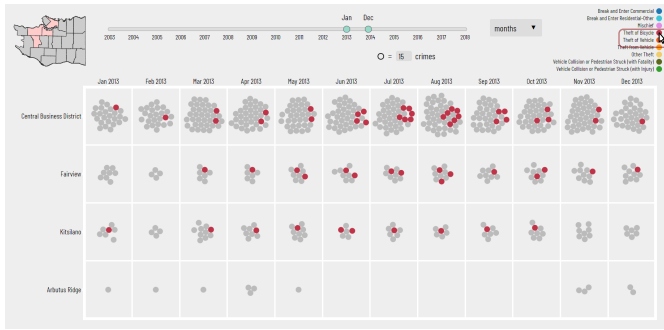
Jan Dec

2003 2004 2005 2006 2007 2008 2009 2010 2011 2012 2013 2014 2015 2016 2017 2018

months ▾

= 15 crimes

Break and Enter Commercial
Break and Enter Residential/Other
Mischief
Theft of Bicycle
Theft of Vehicle
Theft from Vehicle
Other Theft
Vehicle Collision or Pedestrian Struck (with Fatality)
Vehicle Collision or Pedestrian Struck (with Injury)

| | Jan 2013 | Feb 2013 | Mar 2013 | Apr 2013 | May 2013 | Jun 2013 | Jul 2013 | Aug 2013 | Sep 2013 | Oct 2013 | Nov 2013 | Dec 2013 |
|---|---|---|---|---|---|---|---|---|---|---|---|---|
| Central Business District | | | | | | | | | | | | |
| Fairview | | | | | | | | | | | | |
| Kitsilano | | | | | | | | | | | | |
| Arbutus Ridge | | | | | | | | | | | | |